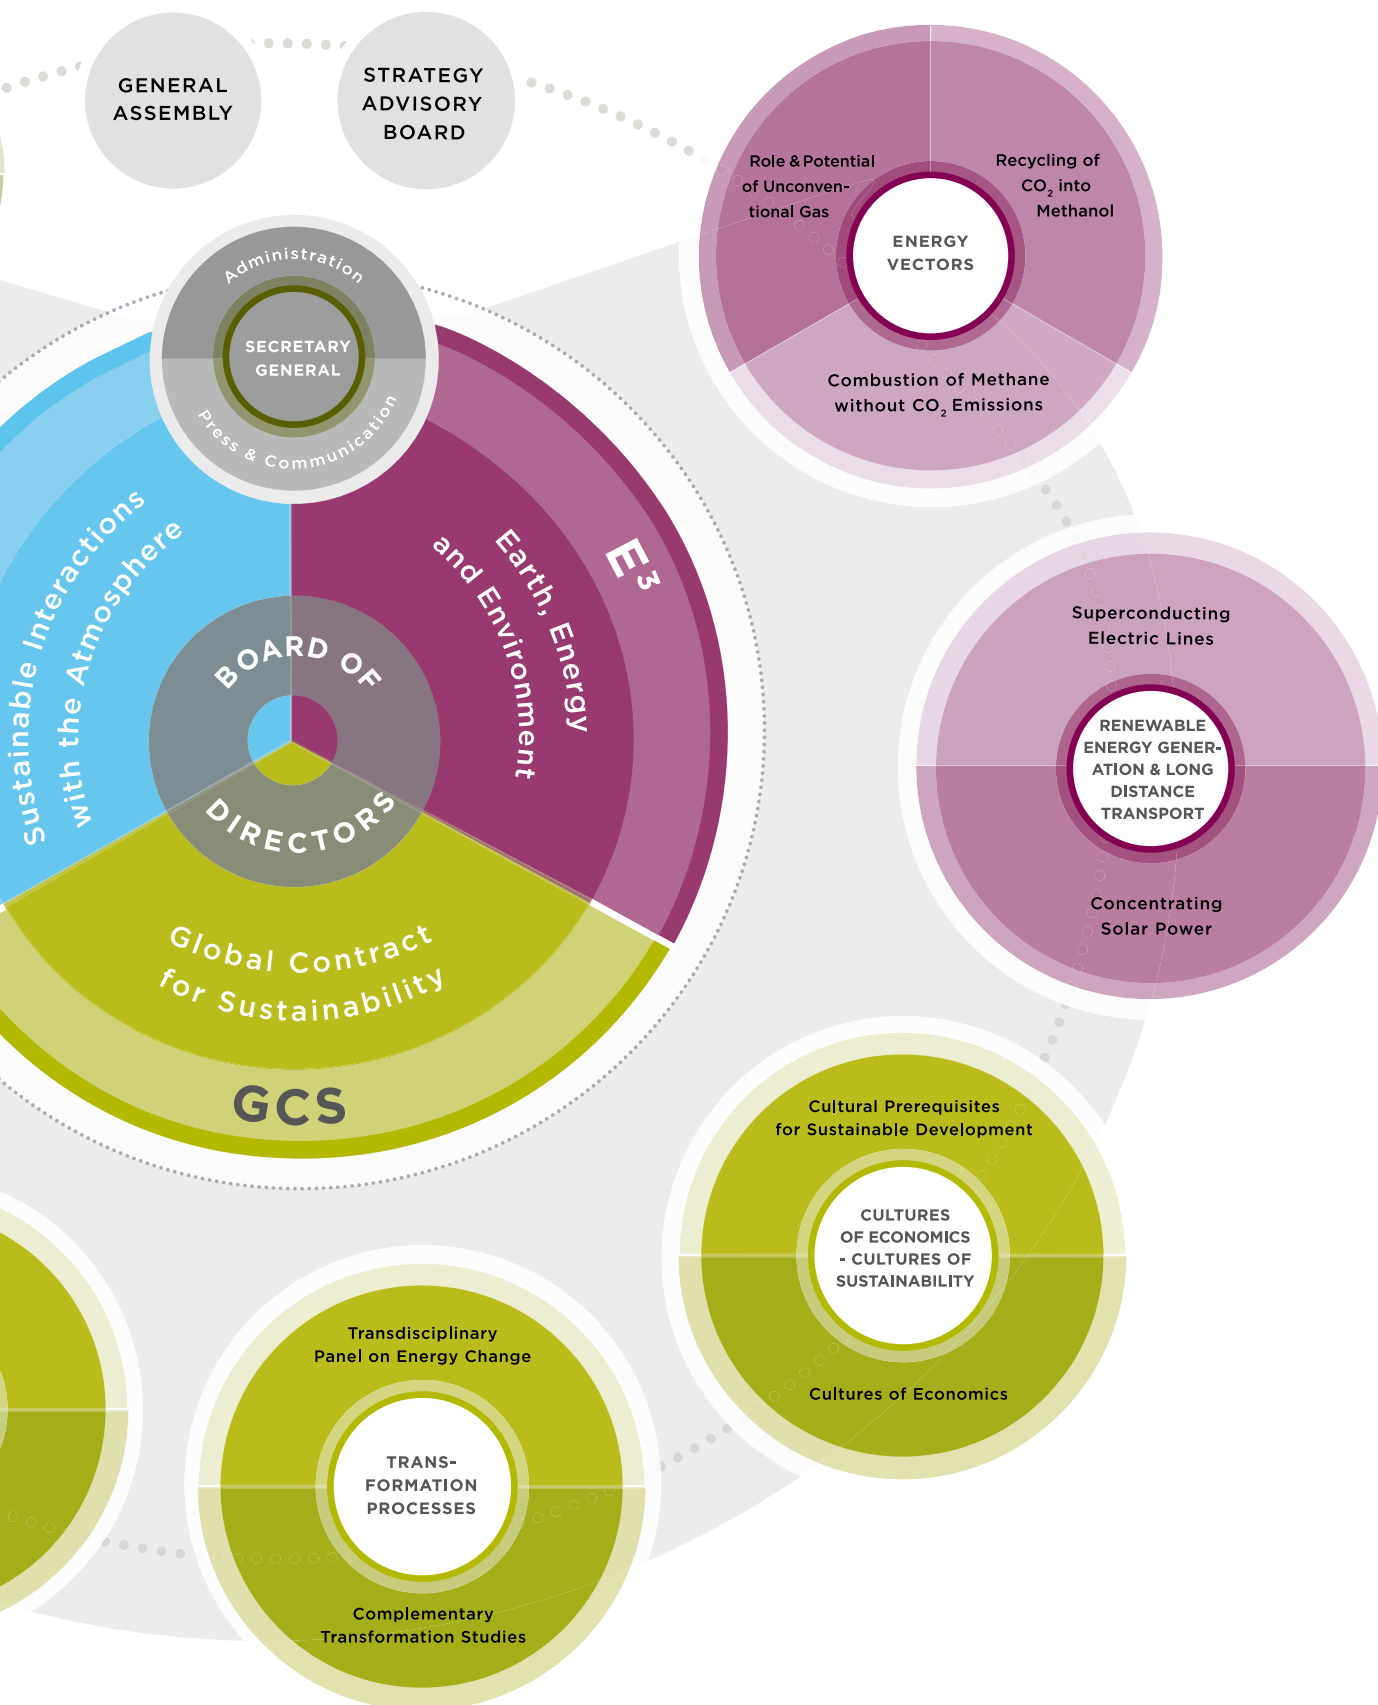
GENERAL ASSEMBLY

STRATEGY ADVISORY BOARD

Administration

SECRETARY GENERAL

Press & Communication

Sustainable Interactions with the Atmosphere

Earth, Energy and Environment

$E^3$

BOARD OF DIRECTORS

Global Contract for Sustainability

GCS

Role & Potential of Unconventional Gas

Recycling of $CO_2$ into Methanol

ENERGY VECTORS

Combustion of Methane without $CO_2$ Emissions

Superconducting Electric Lines

RENEWABLE ENERGY GENERATION & LONG DISTANCE TRANSPORT

Concentrating Solar Power

Cultural Prerequisites for Sustainable Development

CULTURES OF ECONOMICS - CULTURES OF SUSTAINABILITY

Cultures of Economics

Transdisciplinary Panel on Energy Change

TRANSFORMATION PROCESSES

Complementary Transformation Studies